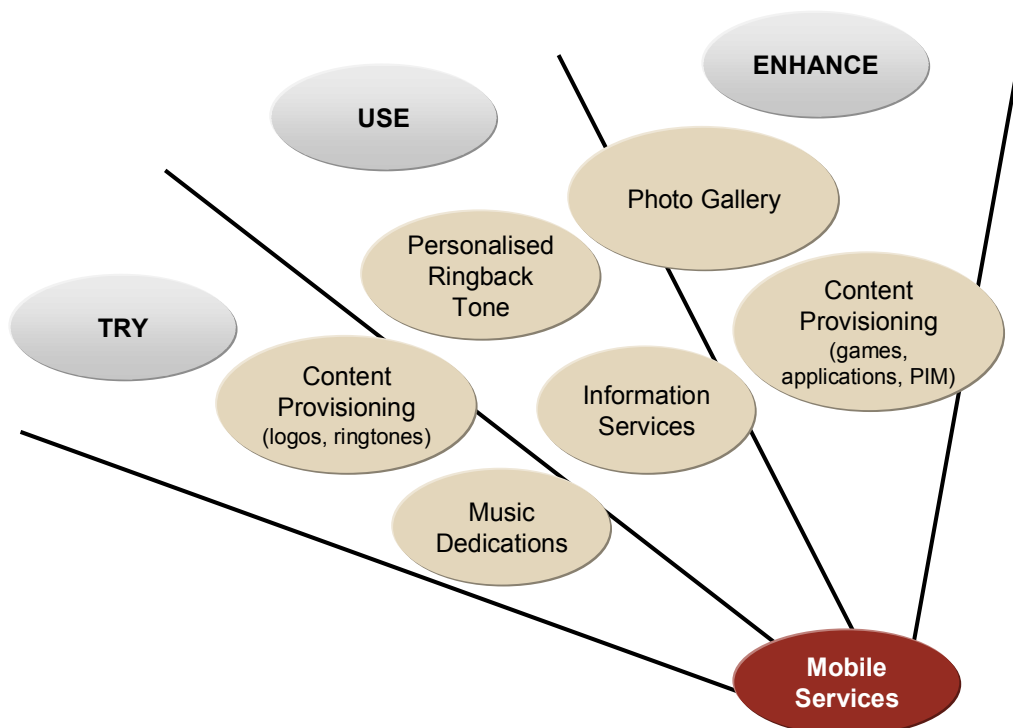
ENHANCE

USE

TRY

Photo Gallery

Personalised Ringback Tone

Content Provisioning (games, applications, PIM)

Content Provisioning (logos, ringtones)

Information Services

Music Dedications

Mobile Services